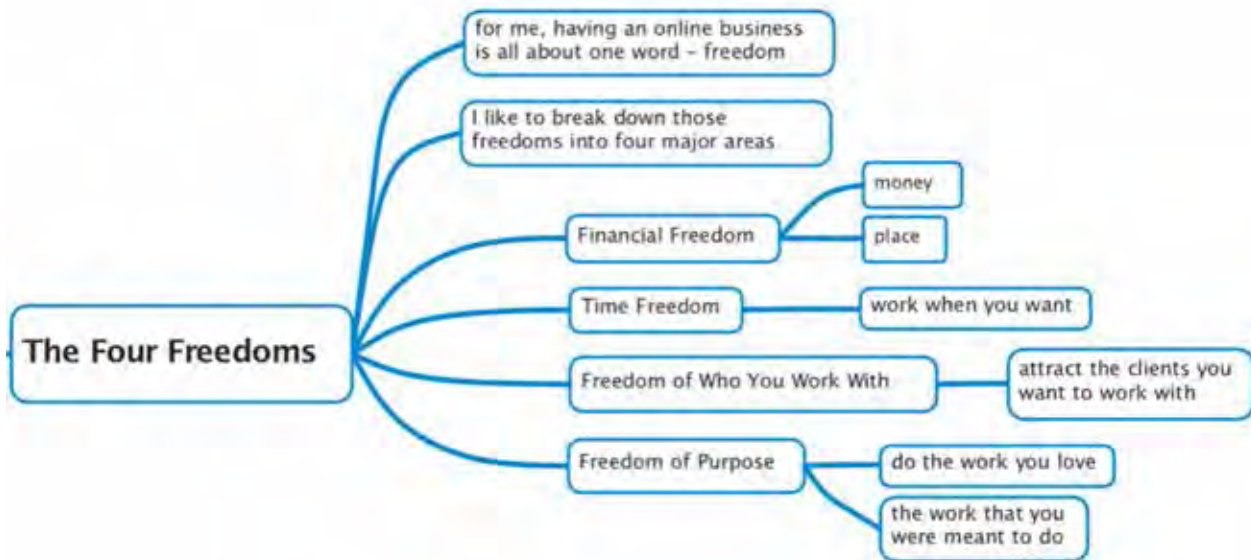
The Four Freedoms

for me, having an online business is all about one word - freedom

I like to break down those freedoms into four major areas

Financial Freedom

money

place

Time Freedom

work when you want

Freedom of Who You Work With

attract the clients you want to work with

Freedom of Purpose

do the work you love

the work that you were meant to do